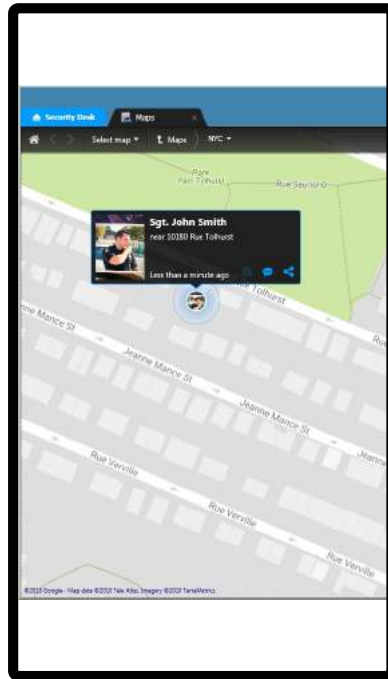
Security Desk
Maps
Select map
Maps
NYC

Park
Parc Tolhurst
Rue Sauriol O

Sgt. John Smith
near 10180 Rue Tolhurst
Less than a minute ago

Tolhurst
Ru
Jeanne Mance St
Jeanne Mance St
Jeanne Mance St
Jeanne
Rue Verville
Rue Verville
Rue Verville

©2013 Google - Map data ©2013 Tele Atlas, Imagery ©2013 TerraMetrics